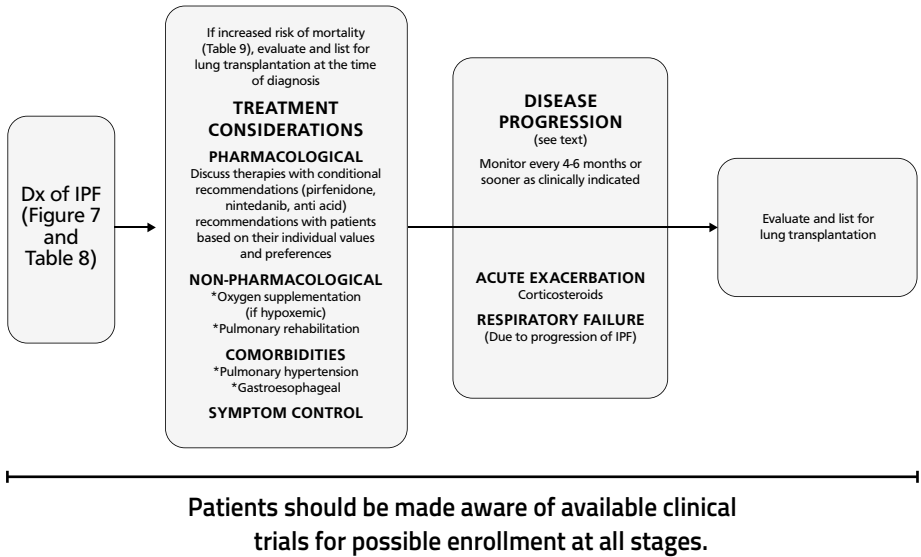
Dx of IPF (Figure 7 and Table 8)

If increased risk of mortality (Table 9), evaluate and list for lung transplantation at the time of diagnosis

TREATMENT CONSIDERATIONS

PHARMACOLOGICAL
Discuss therapies with conditional recommendations (pirfenidone, nintedanib, anti acid) recommendations with patients based on their individual values and preferences

NON-PHARMACOLOGICAL
*Oxygen supplementation (if hypoxemic)
*Pulmonary rehabilitation

COMORBIDITIES
*Pulmonary hypertension
*Gastroesophageal

SYMPTOM CONTROL

DISEASE PROGRESSION
(see text)
Monitor every 4-6 months or sooner as clinically indicated

ACUTE EXACERBATION
Corticosteroids

RESPIRATORY FAILURE
(Due to progression of IPF)

Evaluate and list for lung transplantation

Patients should be made aware of available clinical trials for possible enrollment at all stages.